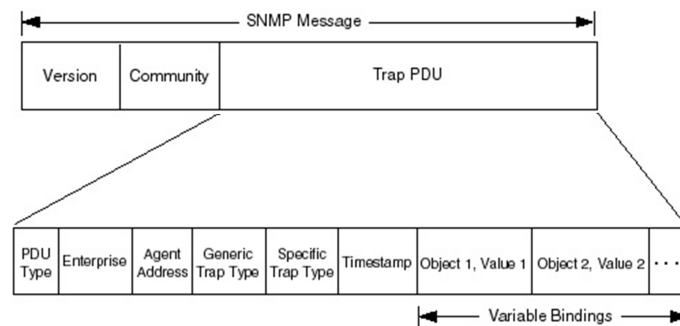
SNMP Message

| Version | Community | Trap PDU |
|---|---|---|

| PDU Type | Enterprise | Agent Address | Generic Trap Type | Specific Trap Type | Timestamp | Object 1, Value 1 | Object 2, Value 2 | ... |
|---|---|---|---|---|---|---|---|---|

Variable Bindings